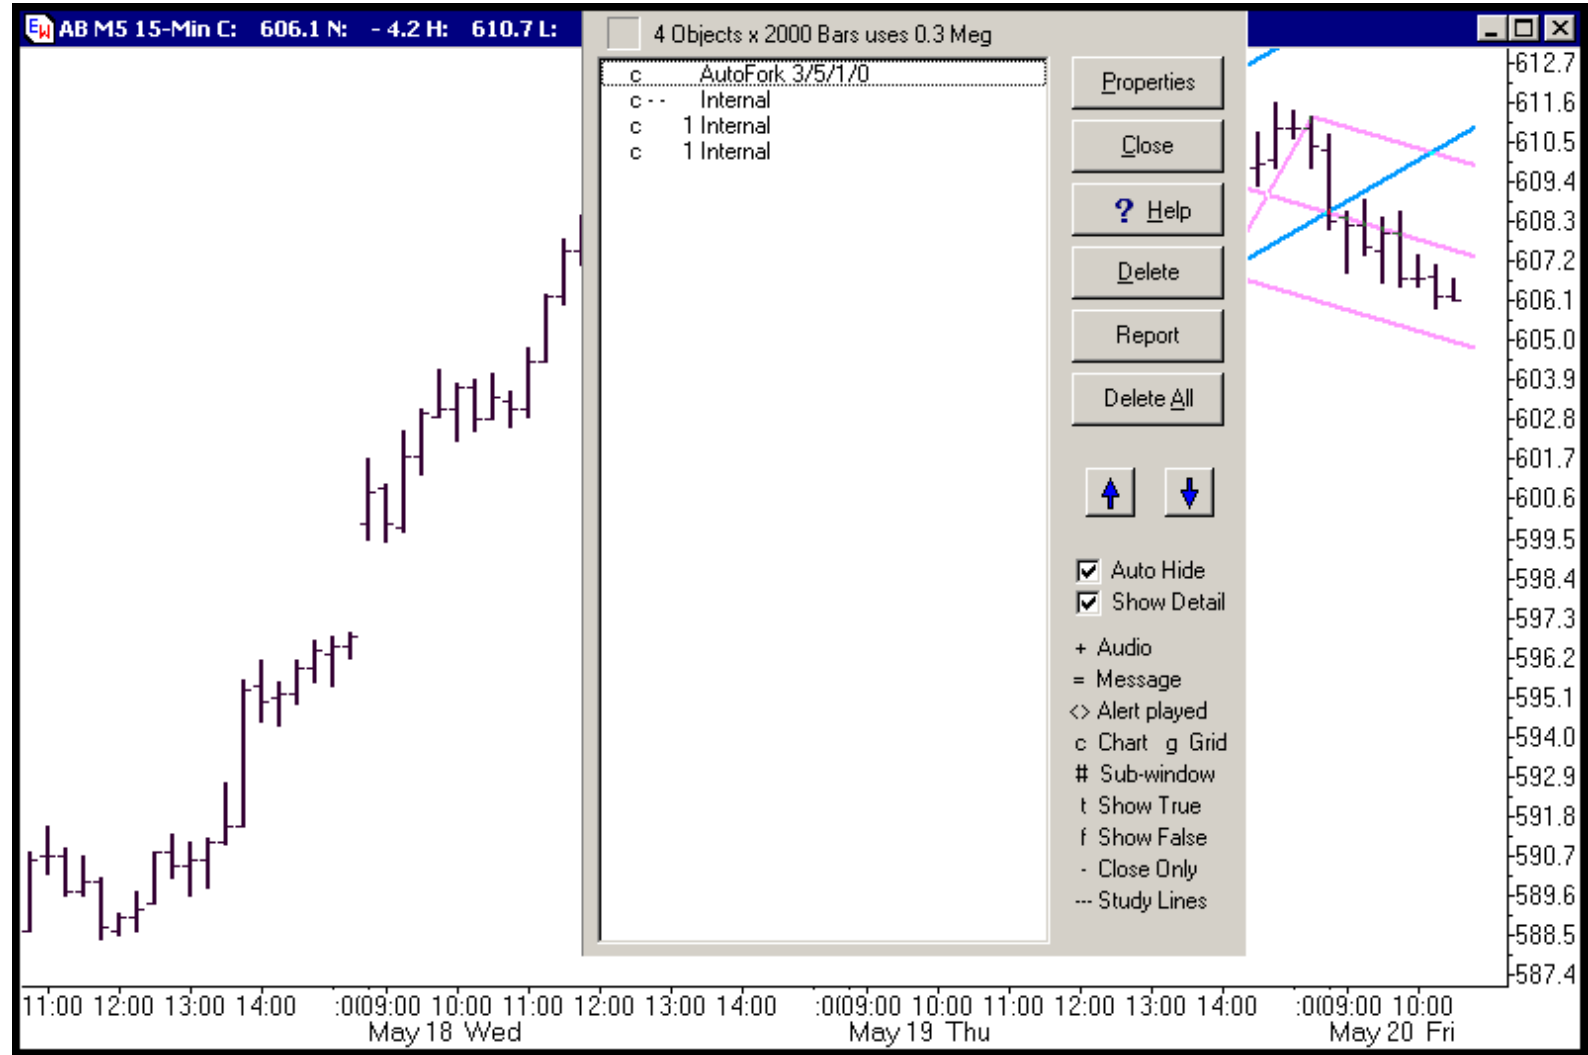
AB M5 15-Min C: 606.1 N: - 4.2 H: 610.7 L:

4 Objects x 2000 Bars uses 0.3 Meg

c AutoFork 3/5/1/0
c - - Internal
c 1 Internal
c 1 Internal

Properties
Close
? Help
Delete
Report
Delete All

Auto Hide
Show Detail

+ Audio
= Message
<> Alert played
c Chart g Grid
# Sub-window
t Show True
f Show False
- Close Only
--- Study Lines

612.7
611.6
610.5
609.4
608.3
607.2
606.1
605.0
603.9
602.8
601.7
600.6
599.5
598.4
597.3
596.2
595.1
594.0
592.9
591.8
590.7
589.6
588.5
587.4

11:00 12:00 13:00 14:00 :0(09:00 10:00 11:00 12:00 13:00 14:00 :0(09:00 10:00 11:00 12:00 13:00 14:00 :0(09:00 10:00
May 18 Wed May 19 Thu May 20 Fri